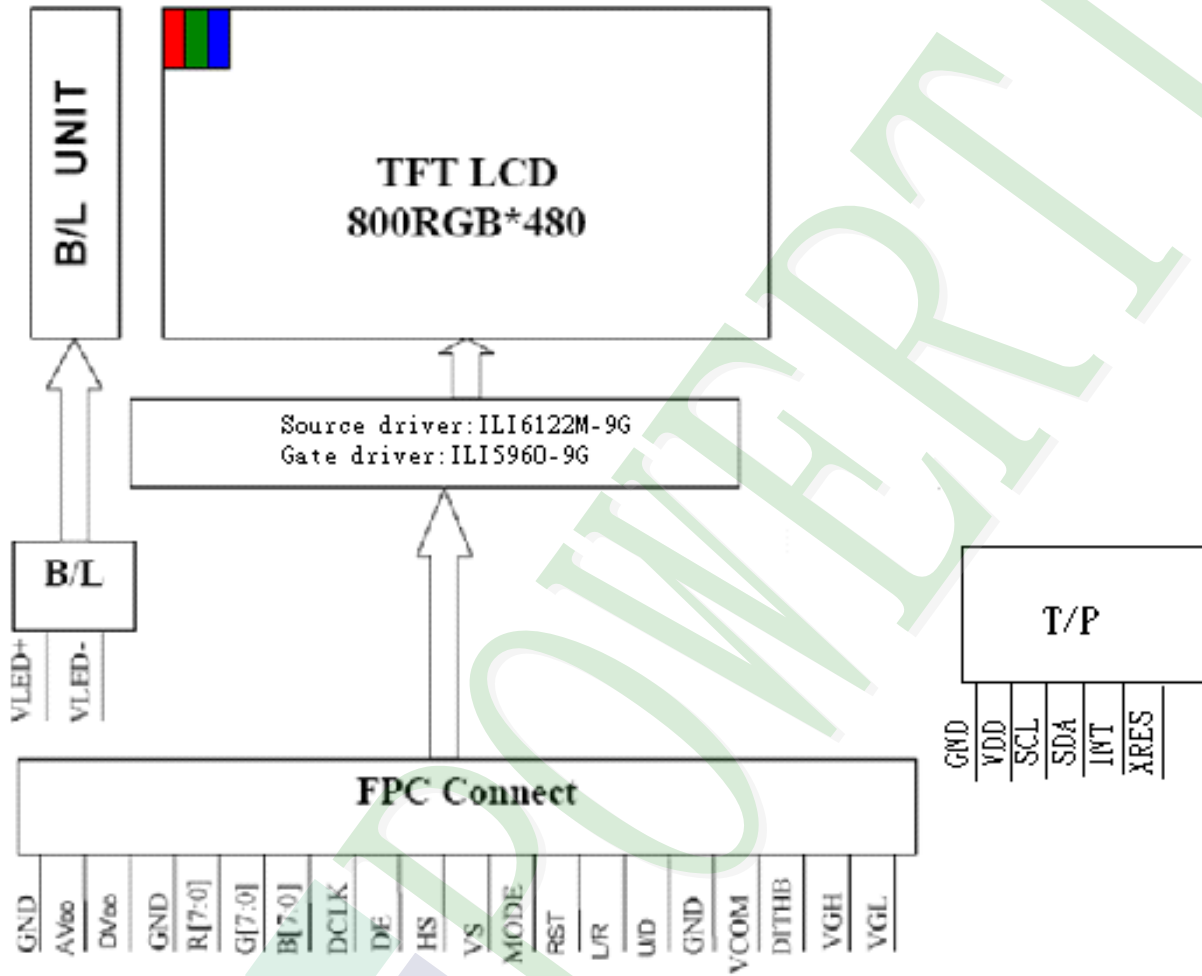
B/L UNIT

TFT LCD
800RGB*480

Source driver:ILI6122M-9G
Gate driver:ILI5960-9G

B/L

VLED+
VLED-

T/P

GND
VDD
SCL
SDA
INT
XRES

FPC Connect

GND
AVDD
DVDD
GND
R[7:0]
G[7:0]
B[7:0]
DCLK
DE
HS
VS
MODE
RST
L/R
U/D
GND
VCOM
DITHB
VGH
VGL

POWERTI